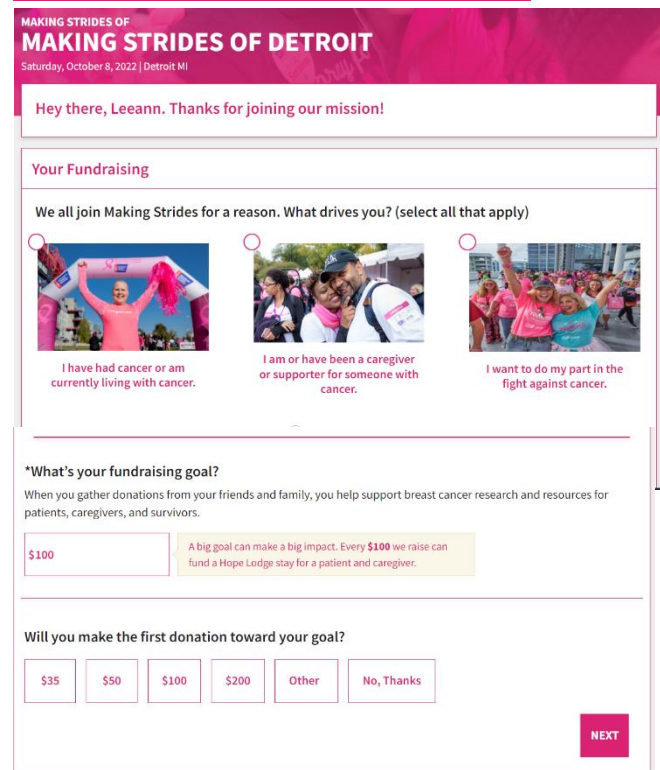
MAKING STRIDES OF
MAKING STRIDES OF DETROIT
Saturday, October 8, 2022 | Detroit MI

Hey there, Leeann. Thanks for joining our mission!

Your Fundraising

We all join Making Strides for a reason. What drives you? (select all that apply)

I have had cancer or am currently living with cancer.

I am or have been a caregiver or supporter for someone with cancer.

I want to do my part in the fight against cancer.

*What's your fundraising goal?

When you gather donations from your friends and family, you help support breast cancer research and resources for patients, caregivers, and survivors.

$100

A big goal can make a big impact. Every **$100** we raise can fund a Hope Lodge stay for a patient and caregiver.

Will you make the first donation toward your goal?

$35 | $50 | $100 | $200 | Other | No, Thanks

NEXT